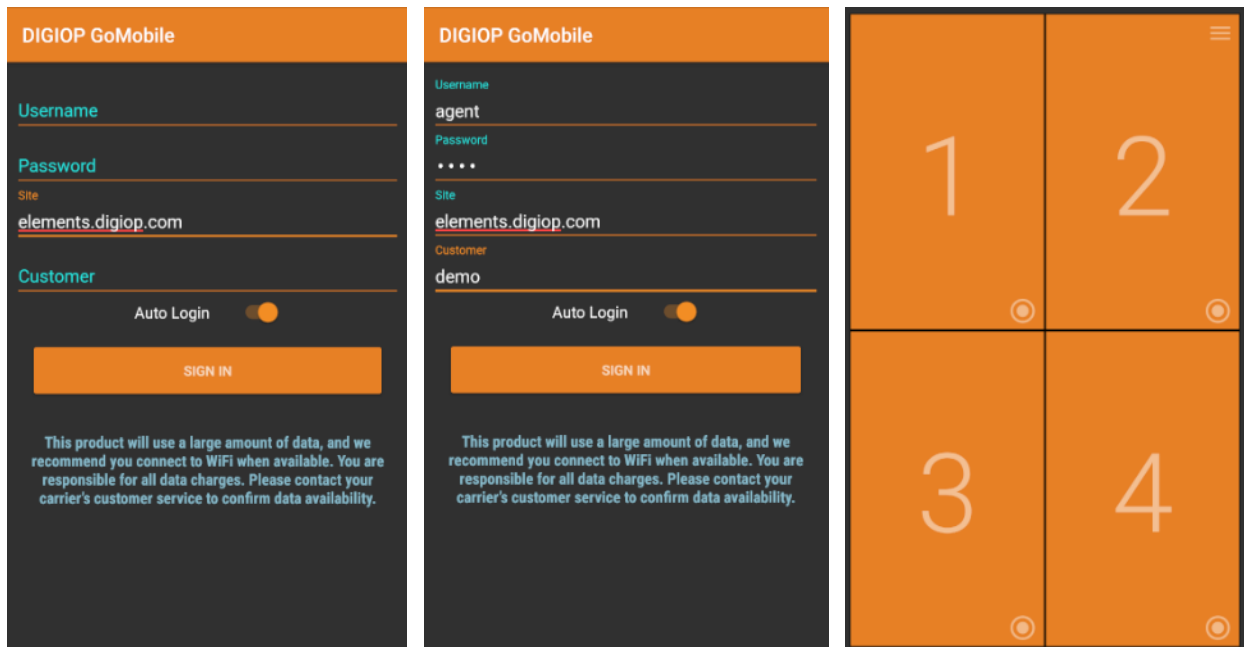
DIGIOP GoMobile

Username

Password

Site

elements.digiop.com

Customer

Auto Login

SIGN IN

This product will use a large amount of data, and we recommend you connect to WiFi when available. You are responsible for all data charges. Please contact your carrier's customer service to confirm data availability.

DIGIOP GoMobile

Username

agent

Password

••••

Site

elements.digiop.com

Customer

demo

Auto Login

SIGN IN

This product will use a large amount of data, and we recommend you connect to WiFi when available. You are responsible for all data charges. Please contact your carrier's customer service to confirm data availability.

1

2

3

4